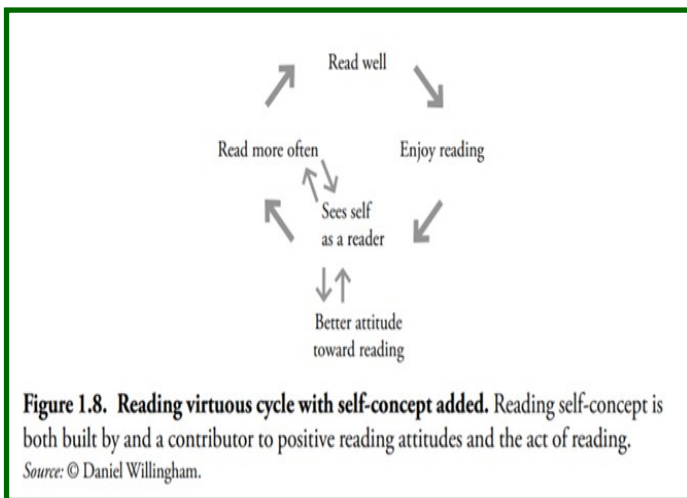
Read well

Read more often

Enjoy reading

Sees self as a reader

Better attitude toward reading

**Figure 1.8. Reading virtuous cycle with self-concept added.** Reading self-concept is both built by and a contributor to positive reading attitudes and the act of reading.
*Source:* © Daniel Willingham.